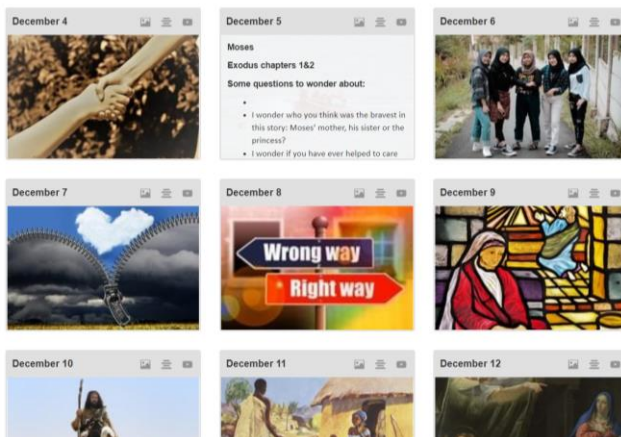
December 4

December 5

Moses

Exodus chapters 1&2

Some questions to wonder about:

- I wonder who you think was the bravest in this story: Moses' mother, his sister or the princess?
- I wonder if you have ever helped to care

December 6

December 7

December 8

Wrong way

Right way

December 9

December 10

December 11

December 12